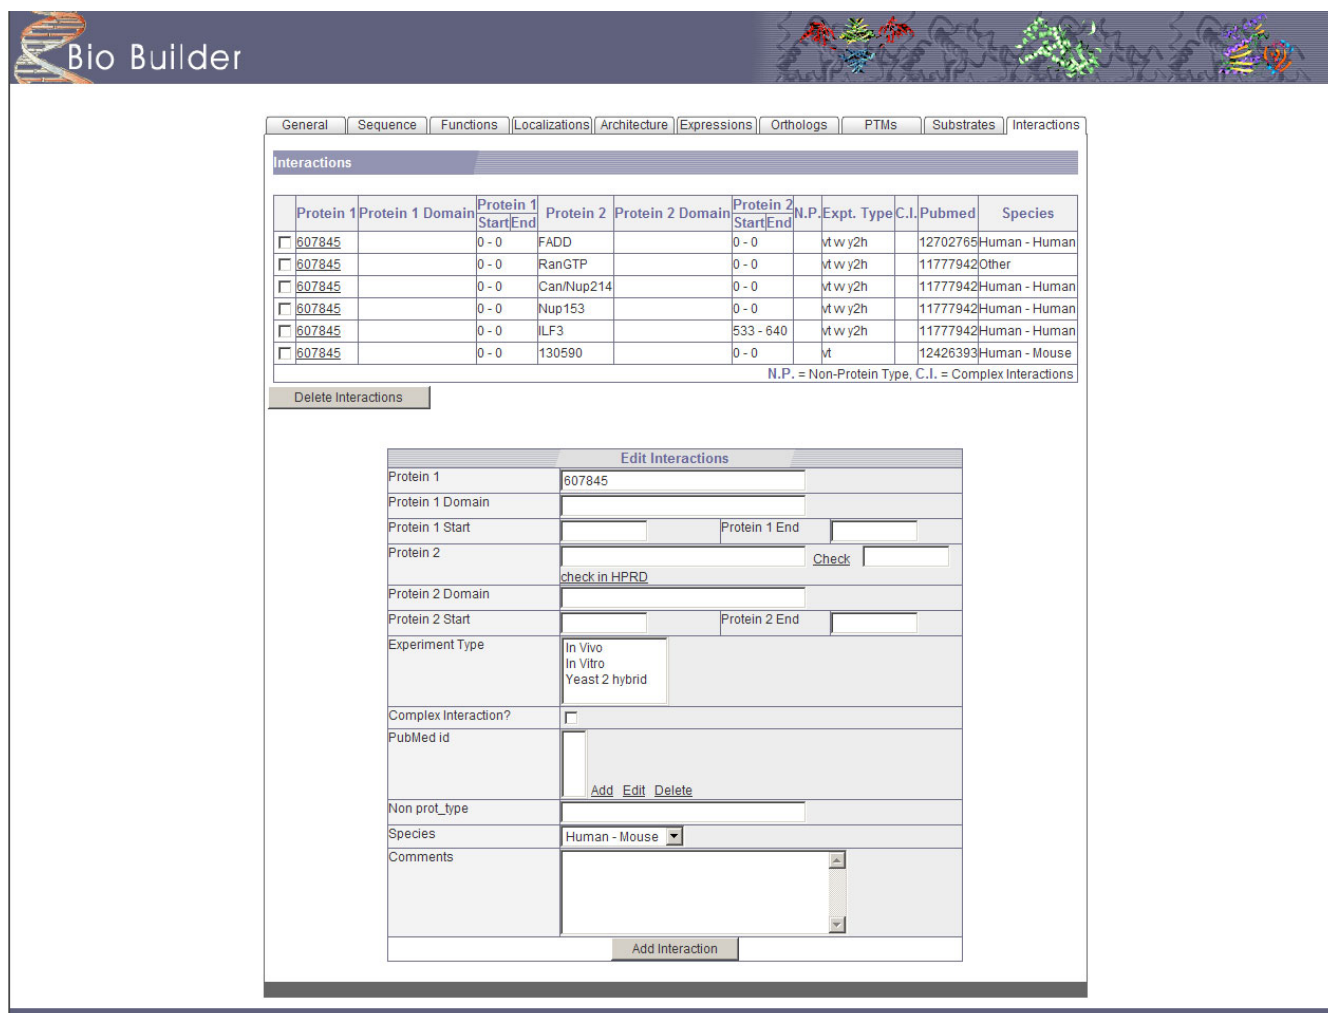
Bio Builder

General | Sequence | Functions | Localizations | Architecture | Expressions | Orthologs | PTMs | Substrates | Interactions

Interactions

| | Protein 1 | Protein 1 Domain | Protein 1 Start End | Protein 2 | Protein 2 Domain | Protein 2 Start End | N.P. | Expt. Type | C.I. | Pubmed | Species |
|---|---|---|---|---|---|---|---|---|---|---|---|
| ☐ | 607845 | | 0 - 0 | FADD | | 0 - 0 | | vt w y2h | | 12702765 | Human - Human |
| ☐ | 607845 | | 0 - 0 | RanGTP | | 0 - 0 | | vt w y2h | | 11777942 | Other |
| ☐ | 607845 | | 0 - 0 | Can/Nup214 | | 0 - 0 | | vt w y2h | | 11777942 | Human - Human |
| ☐ | 607845 | | 0 - 0 | Nup153 | | 0 - 0 | | vt w y2h | | 11777942 | Human - Human |
| ☐ | 607845 | | 0 - 0 | ILF3 | | 533 - 640 | | vt w y2h | | 11777942 | Human - Human |
| ☐ | 607845 | | 0 - 0 | 130590 | | 0 - 0 | | vt | | 12426393 | Human - Mouse |

N.P. = Non-Protein Type, C.I. = Complex Interactions

Delete Interactions

Edit Interactions

Protein 1 607845
Protein 1 Domain
Protein 1 Start Protein 1 End
Protein 2 Check
check in HPRD
Protein 2 Domain
Protein 2 Start Protein 2 End
Experiment Type In Vivo In Vitro Yeast 2 hybrid
Complex Interaction?
PubMed id Add Edit Delete
Non prot_type
Species Human - Mouse
Comments

Add Interaction